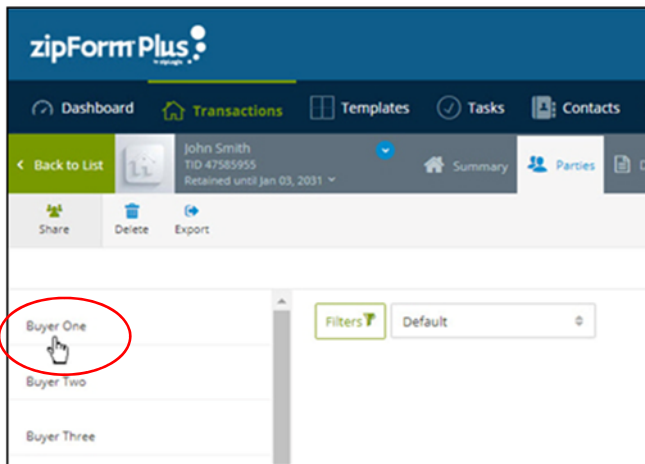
zipForm Plus
by zipLogix

Dashboard
Transactions
Templates
Tasks
Contacts

Back to List
John Smith
TID 47585955
Retained until Jan 03, 2031
Summary
Parties

Share
Delete
Export

Buyer One
Buyer Two
Buyer Three

Filters
Default